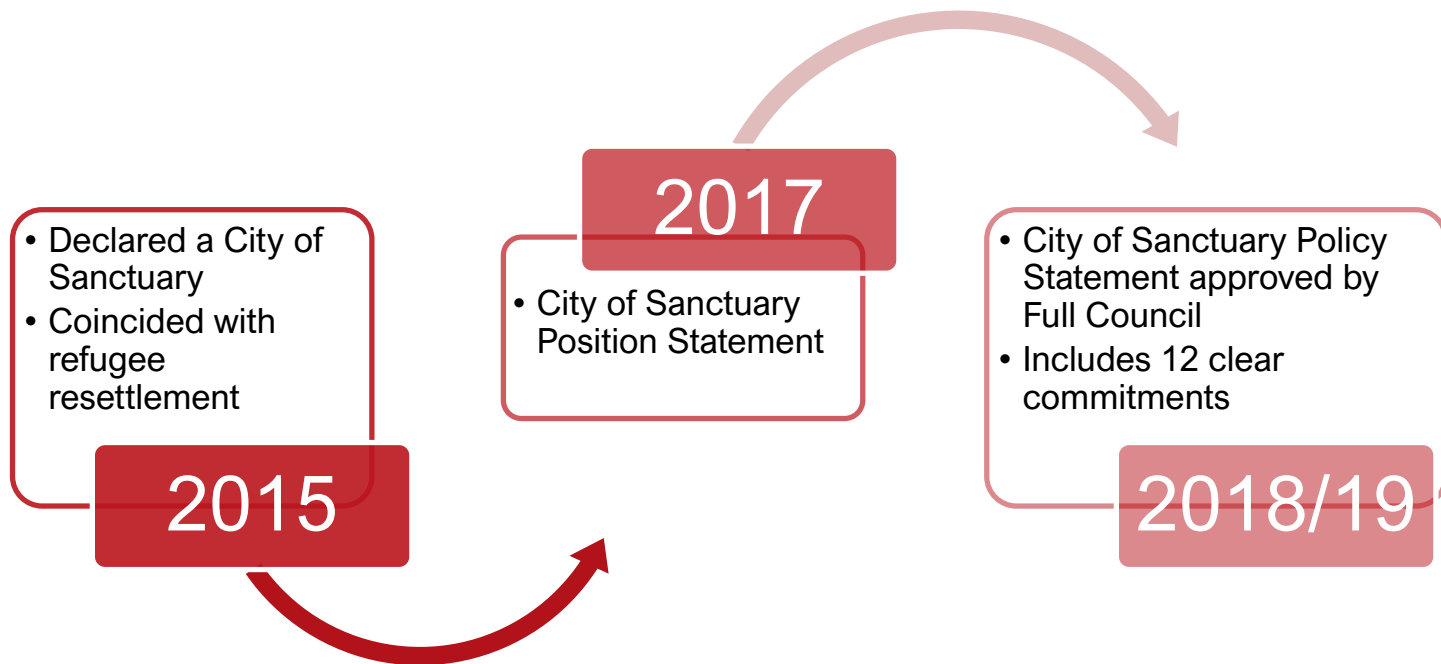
• Declared a City of Sanctuary
• Coincided with refugee resettlement

2015

2017

• City of Sanctuary Position Statement

• City of Sanctuary Policy Statement approved by Full Council
• Includes 12 clear commitments

2018/19